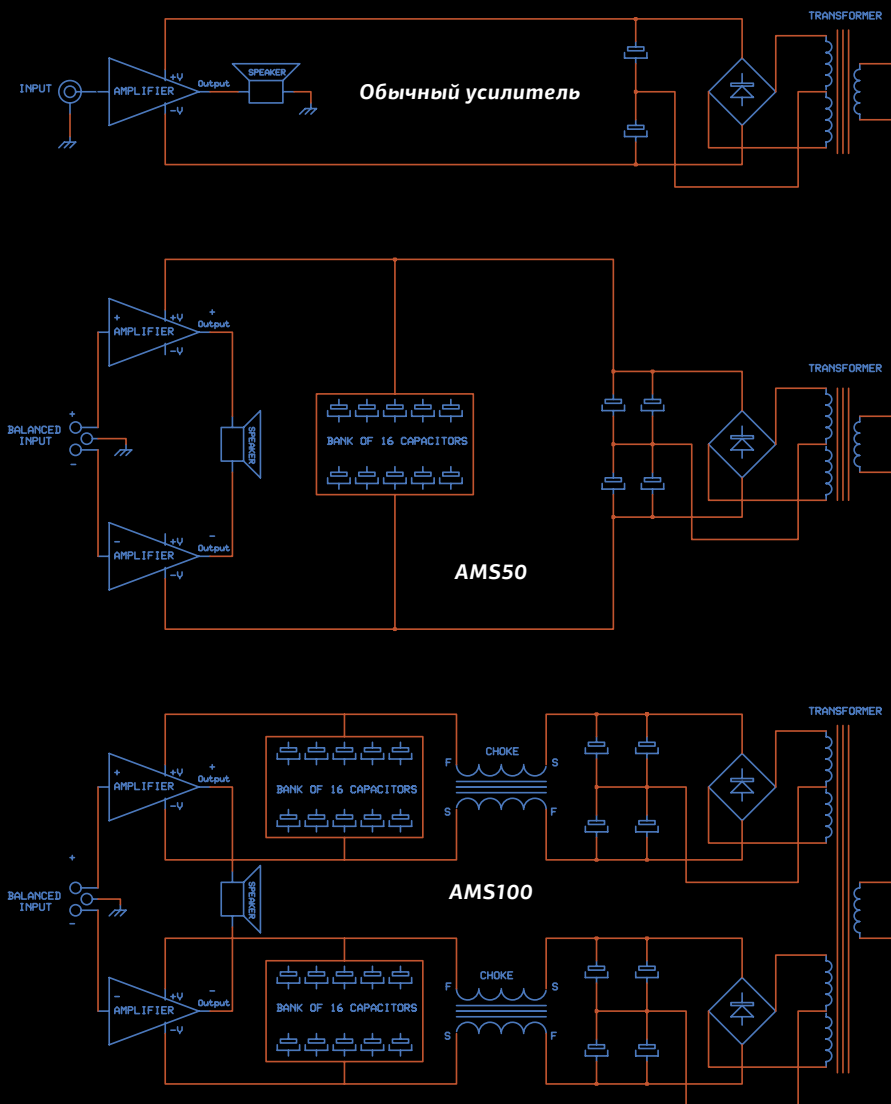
TRANSFORMER

INPUT

AMPLIFIER

+V

-V

Output

SPEAKER

Обычный усилитель

TRANSFORMER

+

AMPLIFIER

+V

-V

+

Output

BALANCED INPUT

+

-

SPEAKER

BANK OF 16 CAPACITORS

-

AMPLIFIER

+V

-V

-

Output

AMS50

TRANSFORMER

+

AMPLIFIER

+V

-V

+

Output

BANK OF 16 CAPACITORS

F

CHOKE

S

S

F

+

BALANCED INPUT

-

SPEAKER

AMS100

-

AMPLIFIER

+V

-V

-

Output

BANK OF 16 CAPACITORS

F

CHOKE

S

S

F